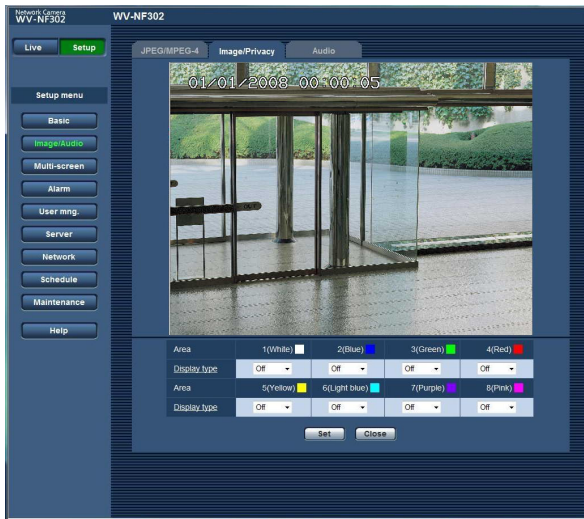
Network Camera
WV-NF302

WV-NF302

Live
Setup

JPEG/MPEG-4
Image/Privacy
Audio

01/01/2008 00:00:05

Setup menu
Basic
Image/Audio
Multi-screen
Alarm
User mng.
Server
Network
Schedule
Maintenance
Help

| Area | 1(White) | 2(Blue) | 3(Green) | 4(Red) |
|---|---|---|---|---|
| Display type | Off | Off | Off | Off |
| Area | 5(Yellow) | 6(Light blue) | 7(Purple) | 8(Pink) |
| Display type | Off | Off | Off | Off |

Set
Close